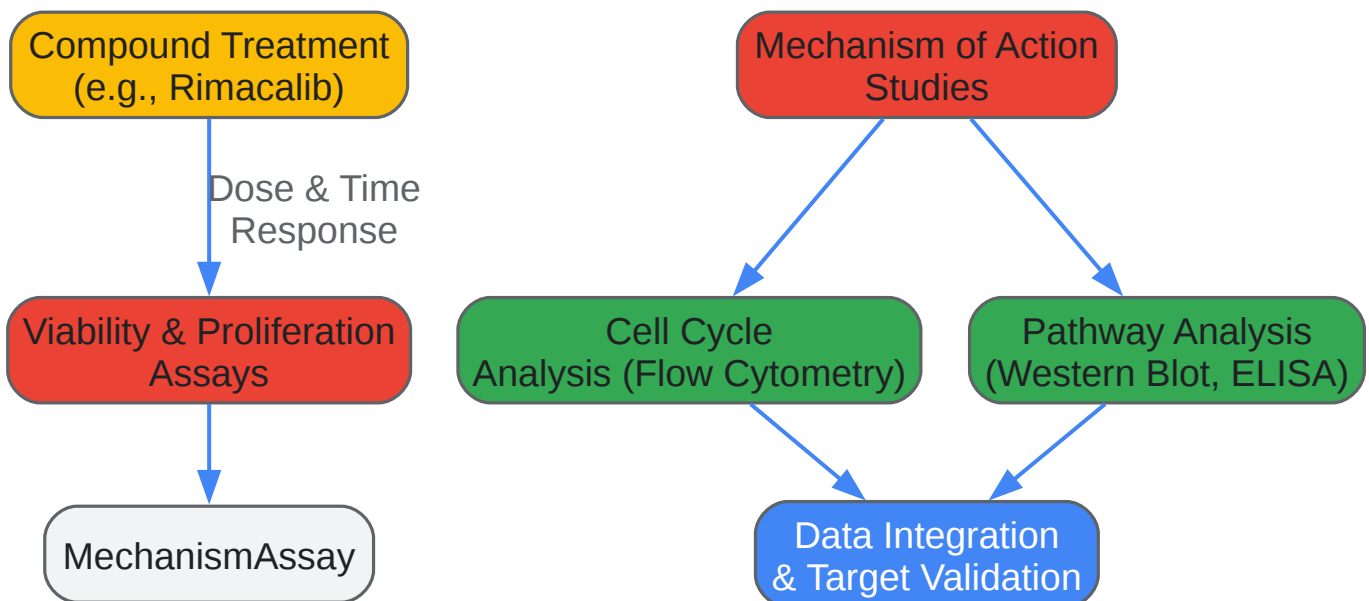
Compound Treatment (e.g., Rimacalib)

Dose & Time Response

Viability & Proliferation Assays

MechanismAssay

Mechanism of Action Studies

Cell Cycle Analysis (Flow Cytometry)

Pathway Analysis (Western Blot, ELISA)

Data Integration & Target Validation